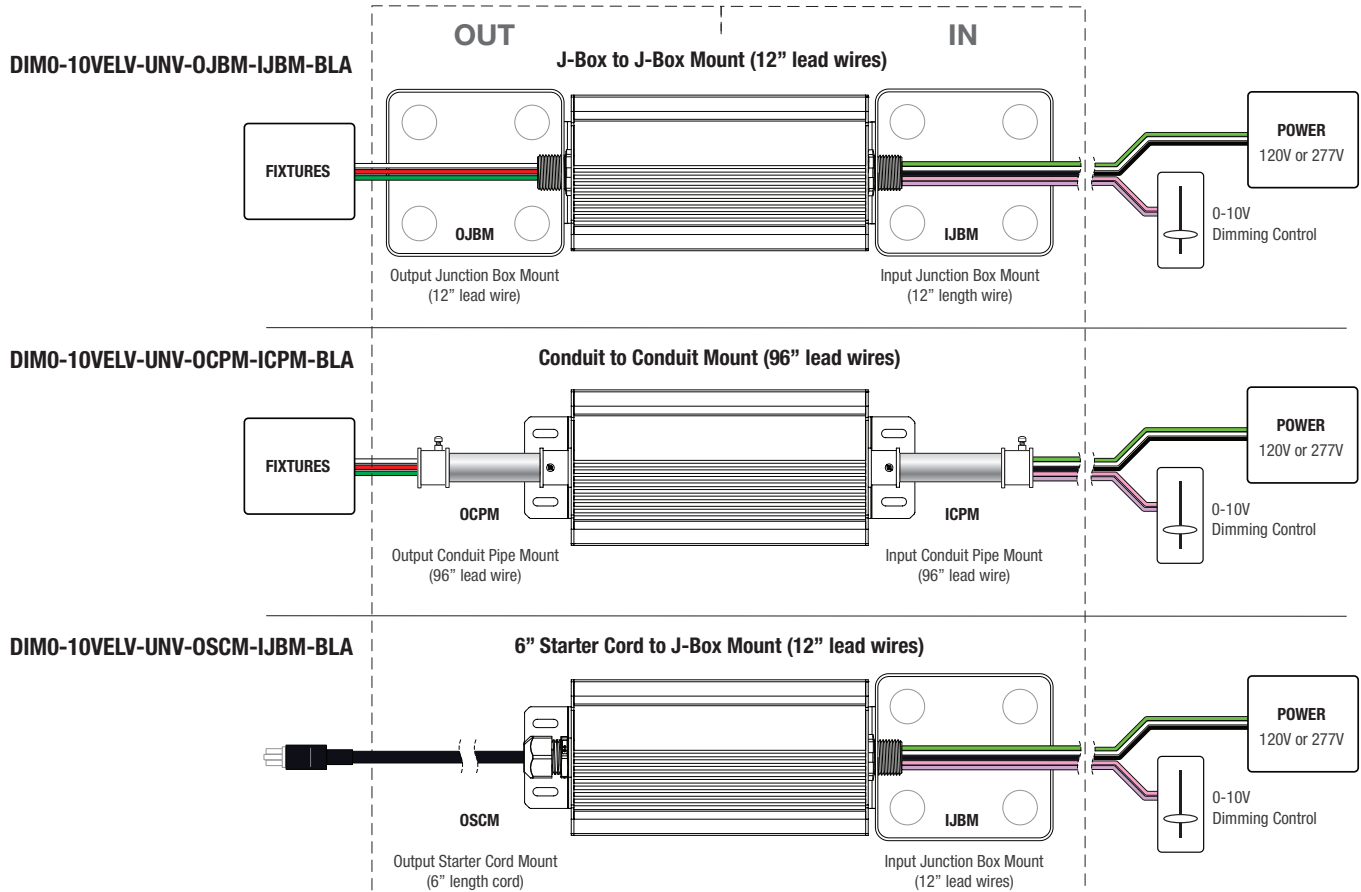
OUT

IN

DIM0-10VELV-UNV-OJBM-IJBM-BLA

J-Box to J-Box Mount (12" lead wires)

FIXTURES

OJBM

IJBM

POWER
120V or 277V

0-10V
Dimming Control

Output Junction Box Mount
(12" lead wire)

Input Junction Box Mount
(12" length wire)

DIM0-10VELV-UNV-OCPM-ICPM-BLA

Conduit to Conduit Mount (96" lead wires)

FIXTURES

OCPM

ICPM

POWER
120V or 277V

0-10V
Dimming Control

Output Conduit Pipe Mount
(96" lead wire)

Input Conduit Pipe Mount
(96" lead wire)

DIM0-10VELV-UNV-OSCM-IJBM-BLA

6" Starter Cord to J-Box Mount (12" lead wires)

OSCM

IJBM

POWER
120V or 277V

0-10V
Dimming Control

Output Starter Cord Mount
(6" length cord)

Input Junction Box Mount
(12" lead wires)